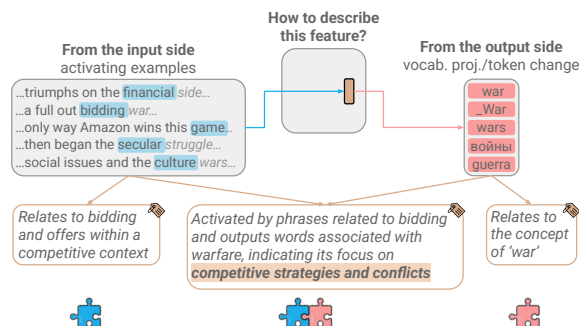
How to describe this feature?

From the input side
activating examples

...triumphs on the financial side...
...a full out bidding war...
...only way Amazon wins this game...
...then began the secular struggle...
...social issues and the culture wars...

From the output side
vocab. proj./token change

war
_War
wars
войны
guerra

Relates to bidding and offers within a competitive context

Activated by phrases related to bidding and outputs words associated with warfare, indicating its focus on **competitive strategies and conflicts**

Relates to the concept of 'war'